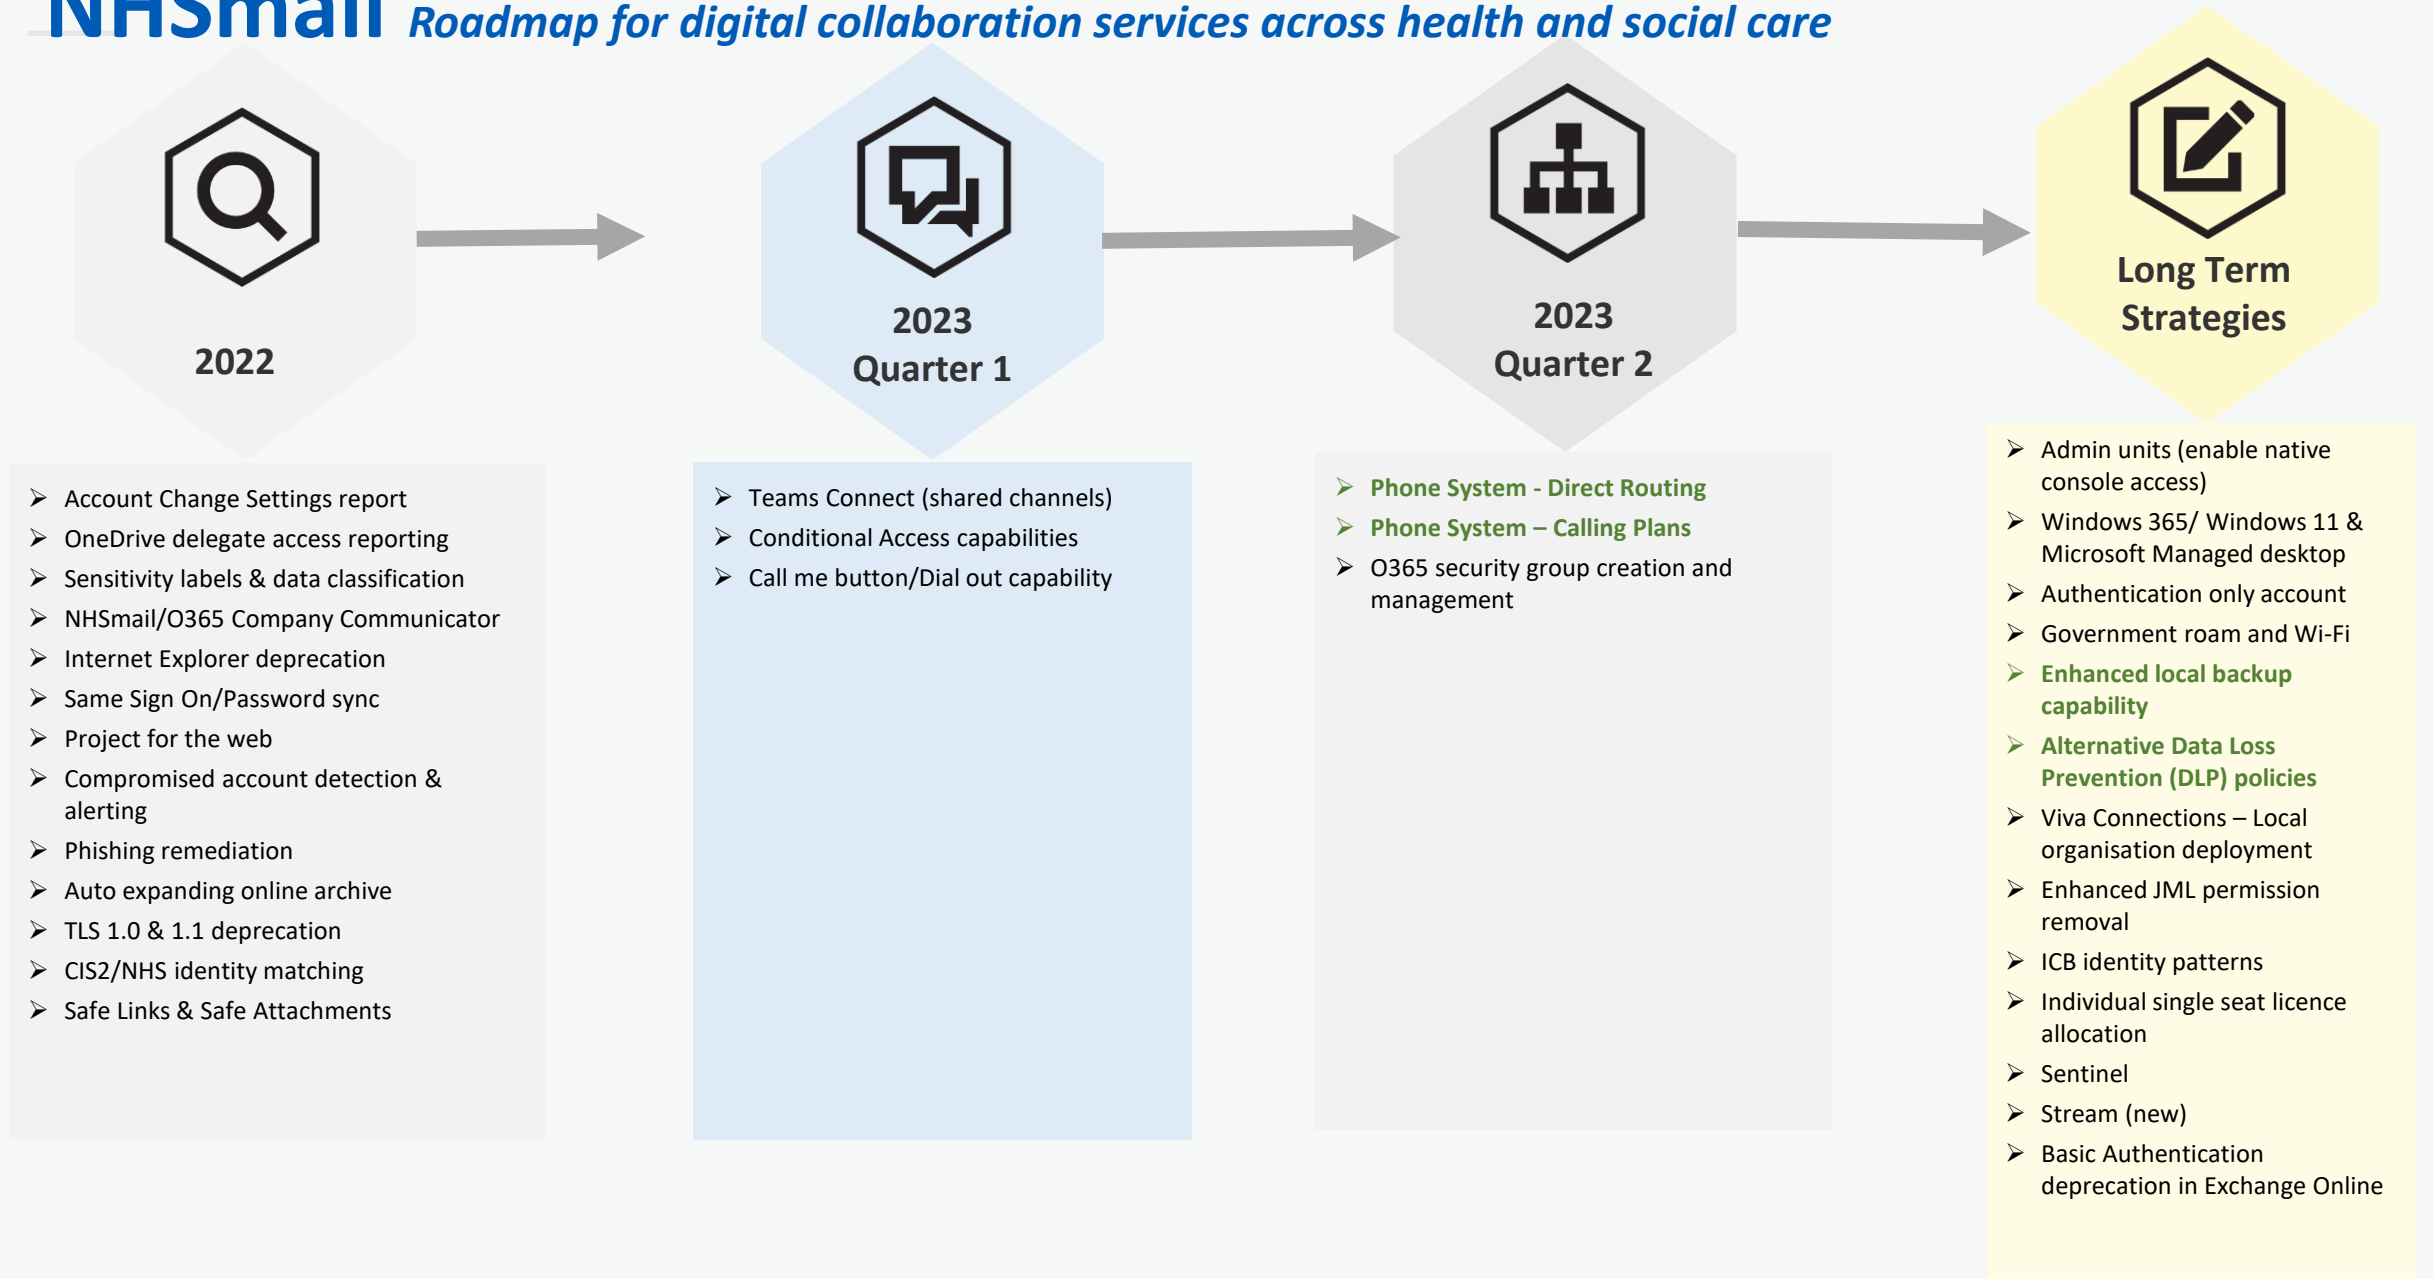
NHSmail Roadmap for digital collaboration services across health and social care

2022

2023
Quarter 1

2023
Quarter 2

Long Term Strategies

- Account Change Settings report
- OneDrive delegate access reporting
- Sensitivity labels & data classification
- NHSmail/O365 Company Communicator
- Internet Explorer deprecation
- Same Sign On/Password sync
- Project for the web
- Compromised account detection & alerting
- Phishing remediation
- Auto expanding online archive
- TLS 1.0 & 1.1 deprecation
- CIS2/NHS identity matching
- Safe Links & Safe Attachments

- Teams Connect (shared channels)
- Conditional Access capabilities
- Call me button/Dial out capability

- Phone System - Direct Routing
- Phone System – Calling Plans
- O365 security group creation and management

- Admin units (enable native console access)
- Windows 365/ Windows 11 & Microsoft Managed desktop
- Authentication only account
- Government roam and Wi-Fi
- Enhanced local backup capability
- Alternative Data Loss Prevention (DLP) policies
- Viva Connections – Local organisation deployment
- Enhanced JML permission removal
- ICB identity patterns
- Individual single seat licence allocation
- Sentinel
- Stream (new)
- Basic Authentication deprecation in Exchange Online